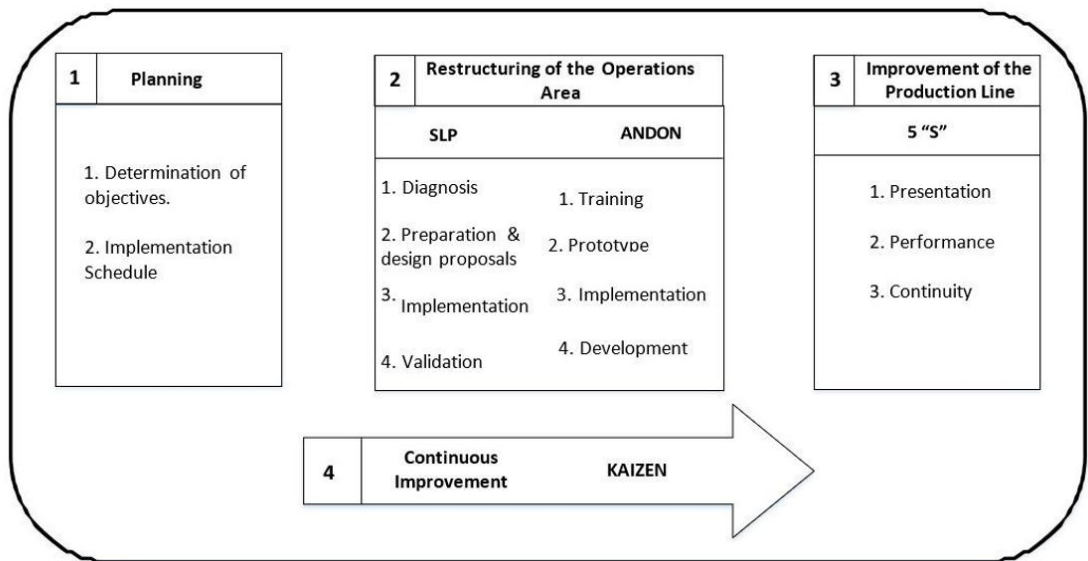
1 Planning

1. Determination of objectives.

2. Implementation Schedule

2 Restructuring of the Operations Area

SLP

1. Diagnosis

2. Preparation & design proposals

3. Implementation

4. Validation

ANDON

1. Training

2. Prototype

3. Implementation

4. Development

3 Improvement of the Production Line

5 "S"

1. Presentation

2. Performance

3. Continuity

4 Continuous Improvement KAIZEN